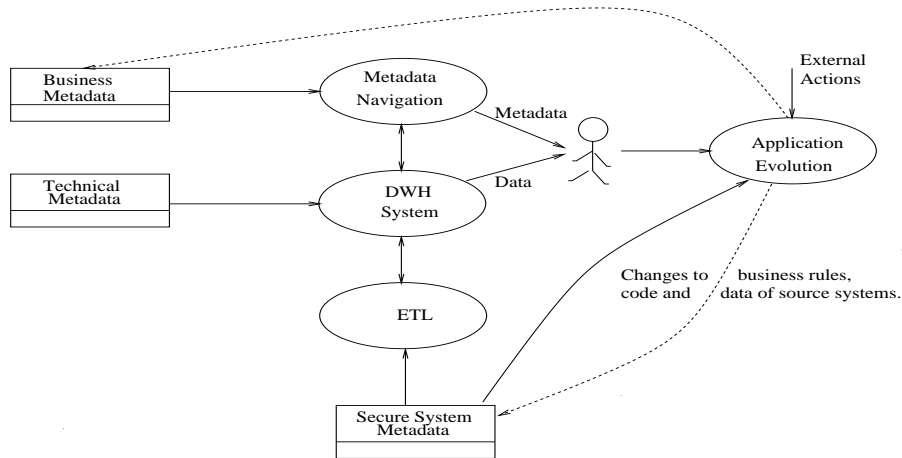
Business Metadata

Metadata Navigation

External Actions

Metadata

Application Evolution

Technical Metadata

DWH System

Data

Changes to code and

business rules, data of source systems.

ETL

Secure System Metadata